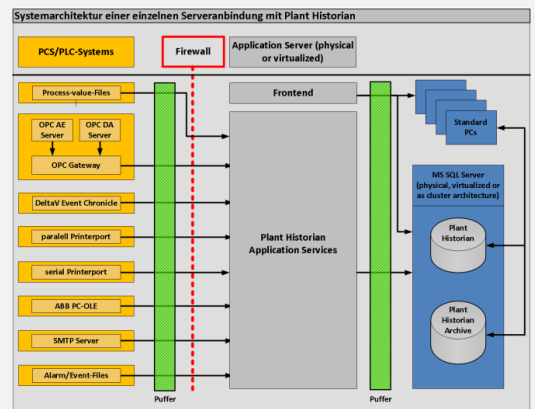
Systemarchitektur einer einzelnen Serveranbindung mit Plant Historian

PCS/PLC-Systems

Firewall

Application Server (physical or virtualized)

Process-value-Files

OPC AE Server

OPC DA Server

OPC Gateway

DeltaV Event Chronicle

paralell Printerport

serial Printerport

ABB PC-OLE

SMTP Server

Alarm/Event-Files

Frontend

Plant Historian Application Services

Standard PCs

MS SQL Server (physical, virtualized or as cluster architecture)

Plant Historian

Plant Historian Archive

Puffer

Puffer